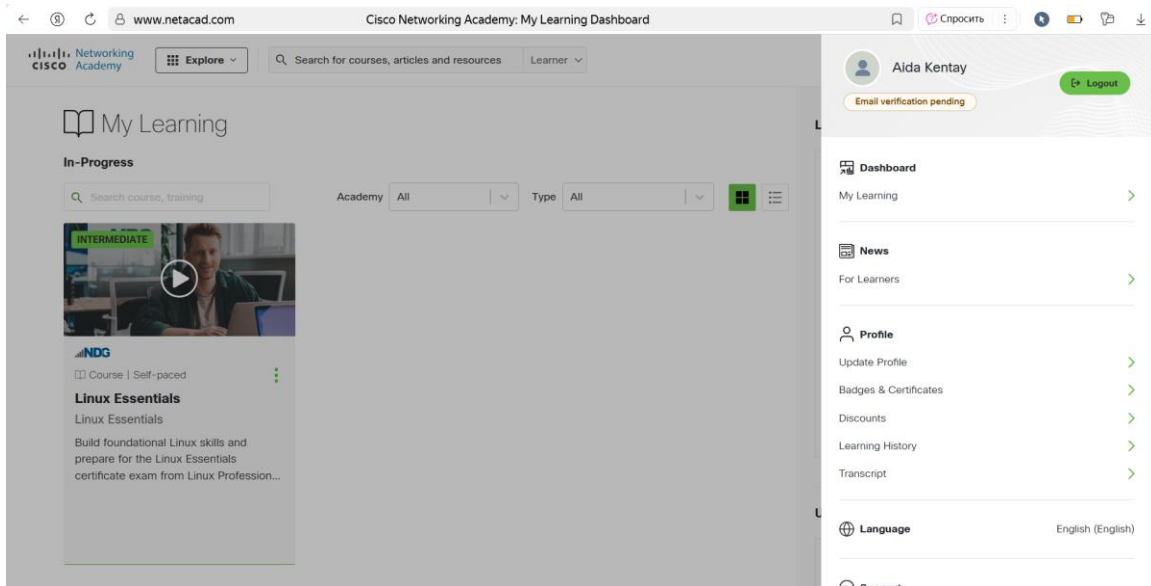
www.netacad.com Cisco Networking Academy: My Learning Dashboard Спросить

cisco Networking Academy Explore Search for courses, articles and resources Learner

My Learning

In-Progress

Search course, training Academy All Type All

INTERMEDIATE

NDG

Course | Self-paced

Linux Essentials

Linux Essentials

Build foundational Linux skills and prepare for the Linux Essentials certificate exam from Linux Profession...

Aida Kentay

Email verification pending

Logout

Dashboard

My Learning

News

For Learners

Profile

Update Profile

Badges & Certificates

Discounts

Learning History

Transcript

Language English (English)